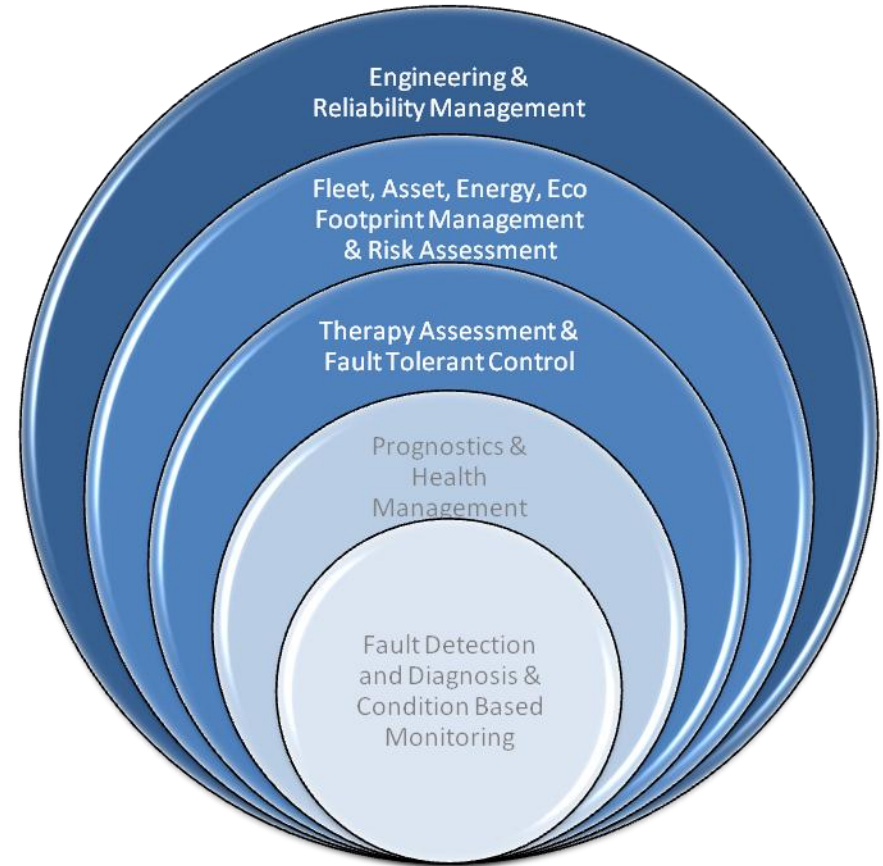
Engineering & Reliability Management

Fleet, Asset, Energy, Eco Footprint Management & Risk Assessment

Therapy Assessment & Fault Tolerant Control

Prognostics & Health Management

Fault Detection and Diagnosis & Condition Based Monitoring